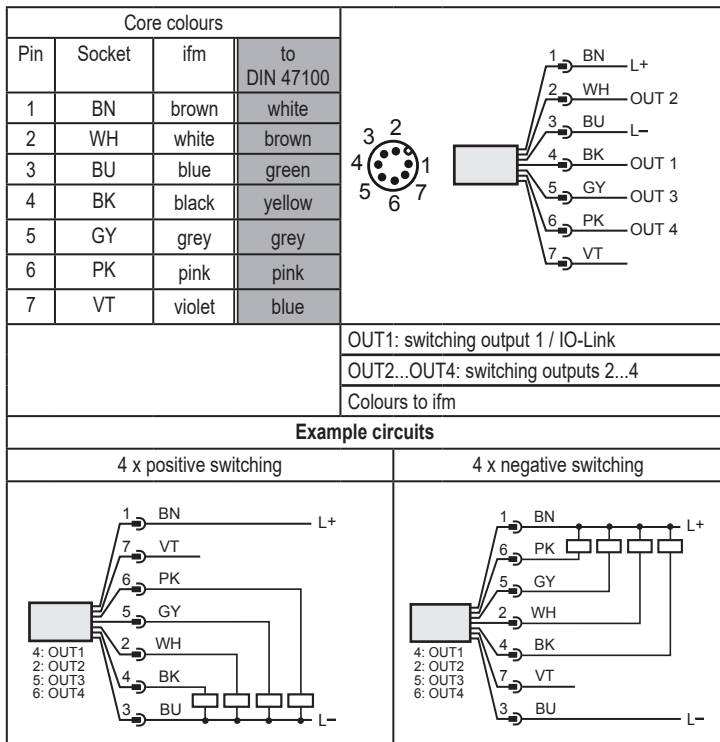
Core colours

| Pin | Socket | ifm | to DIN 47100 |
|---|---|---|---|
| 1 | BN | brown | white |
| 2 | WH | white | brown |
| 3 | BU | blue | green |
| 4 | BK | black | yellow |
| 5 | GY | grey | grey |
| 6 | PK | pink | pink |
| 7 | VT | violet | blue |

3 2 4 1 5 6 7

1 BN L+
2 WH OUT 2
3 BU L−
4 BK OUT 1
5 GY OUT 3
6 PK OUT 4
7 VT

OUT1: switching output 1 / IO-Link
OUT2...OUT4: switching outputs 2...4
Colours to ifm

**Example circuits**

4 x positive switching

1 BN L+
7 VT
6 PK
5 GY
2 WH
4 BK
3 BU L−
4: OUT1
2: OUT2
5: OUT3
6: OUT4

4 x negative switching

1 BN L+
6 PK
5 GY
2 WH
4 BK
7 VT
3 BU L−
4: OUT1
2: OUT2
5: OUT3
6: OUT4